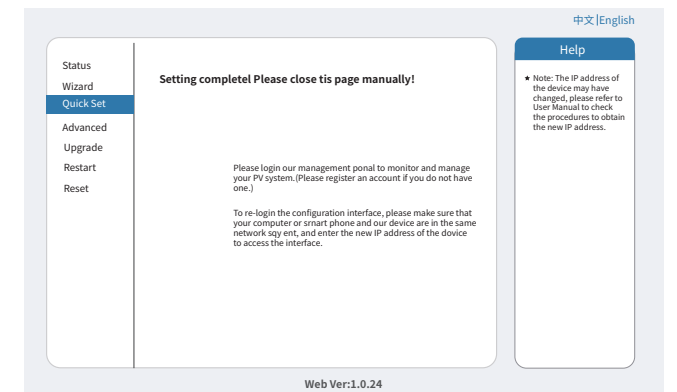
中文|English

Status
Wizard
Quick Set
Advanced
Upgrade
Restart
Reset

Setting completel Please close tis page manually!

Please login our management ponal to monitor and manage your PV system.(Please register an account if you do not have one.)

To re-login the configuration interface, please make sure that your computer or srnart phone and our device are in the same network sqy ent, and enter the new IP address of the dovice to access the interface.

Help

★ Note: The IP address of the device may have changed, please refer to User Manual to check the procedures to obtain the new IP address.

Web Ver:1.0.24